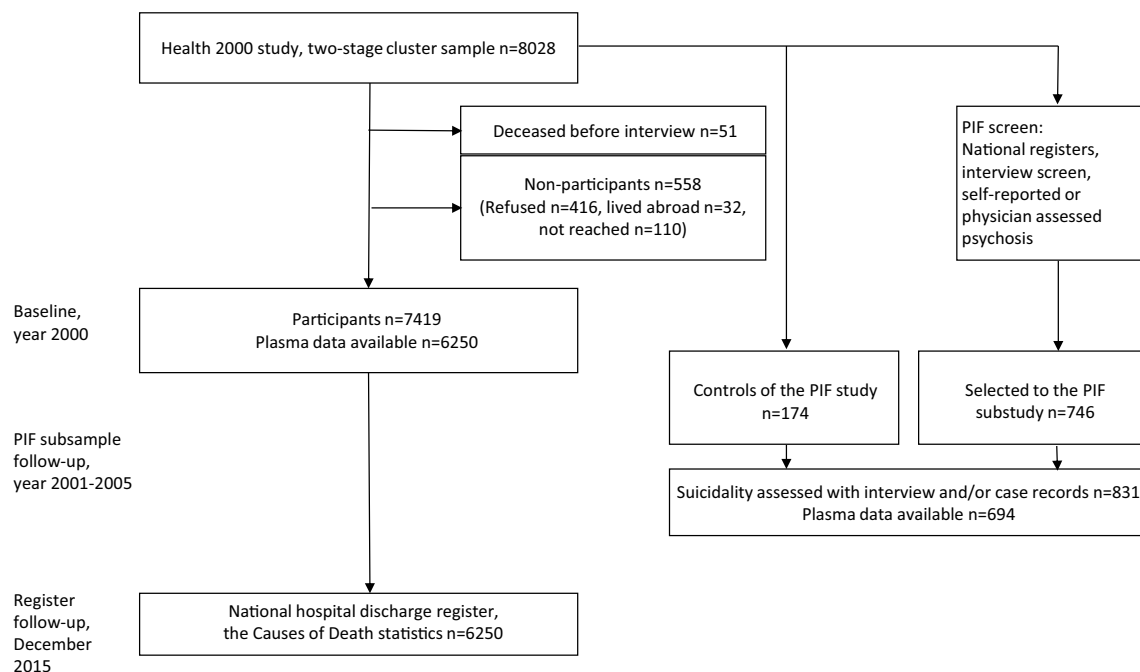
Health 2000 study, two-stage cluster sample n=8028

Deceased before interview n=51

Non-participants n=558 (Refused n=416, lived abroad n=32, not reached n=110)

PIF screen: National registers, interview screen, self-reported or physician assessed psychosis

Baseline, year 2000

Participants n=7419 Plasma data available n=6250

Controls of the PIF study n=174

Selected to the PIF substudy n=746

PIF subsample follow-up, year 2001-2005

Suicidality assessed with interview and/or case records n=831 Plasma data available n=694

Register follow-up, December 2015

National hospital discharge register, the Causes of Death statistics n=6250